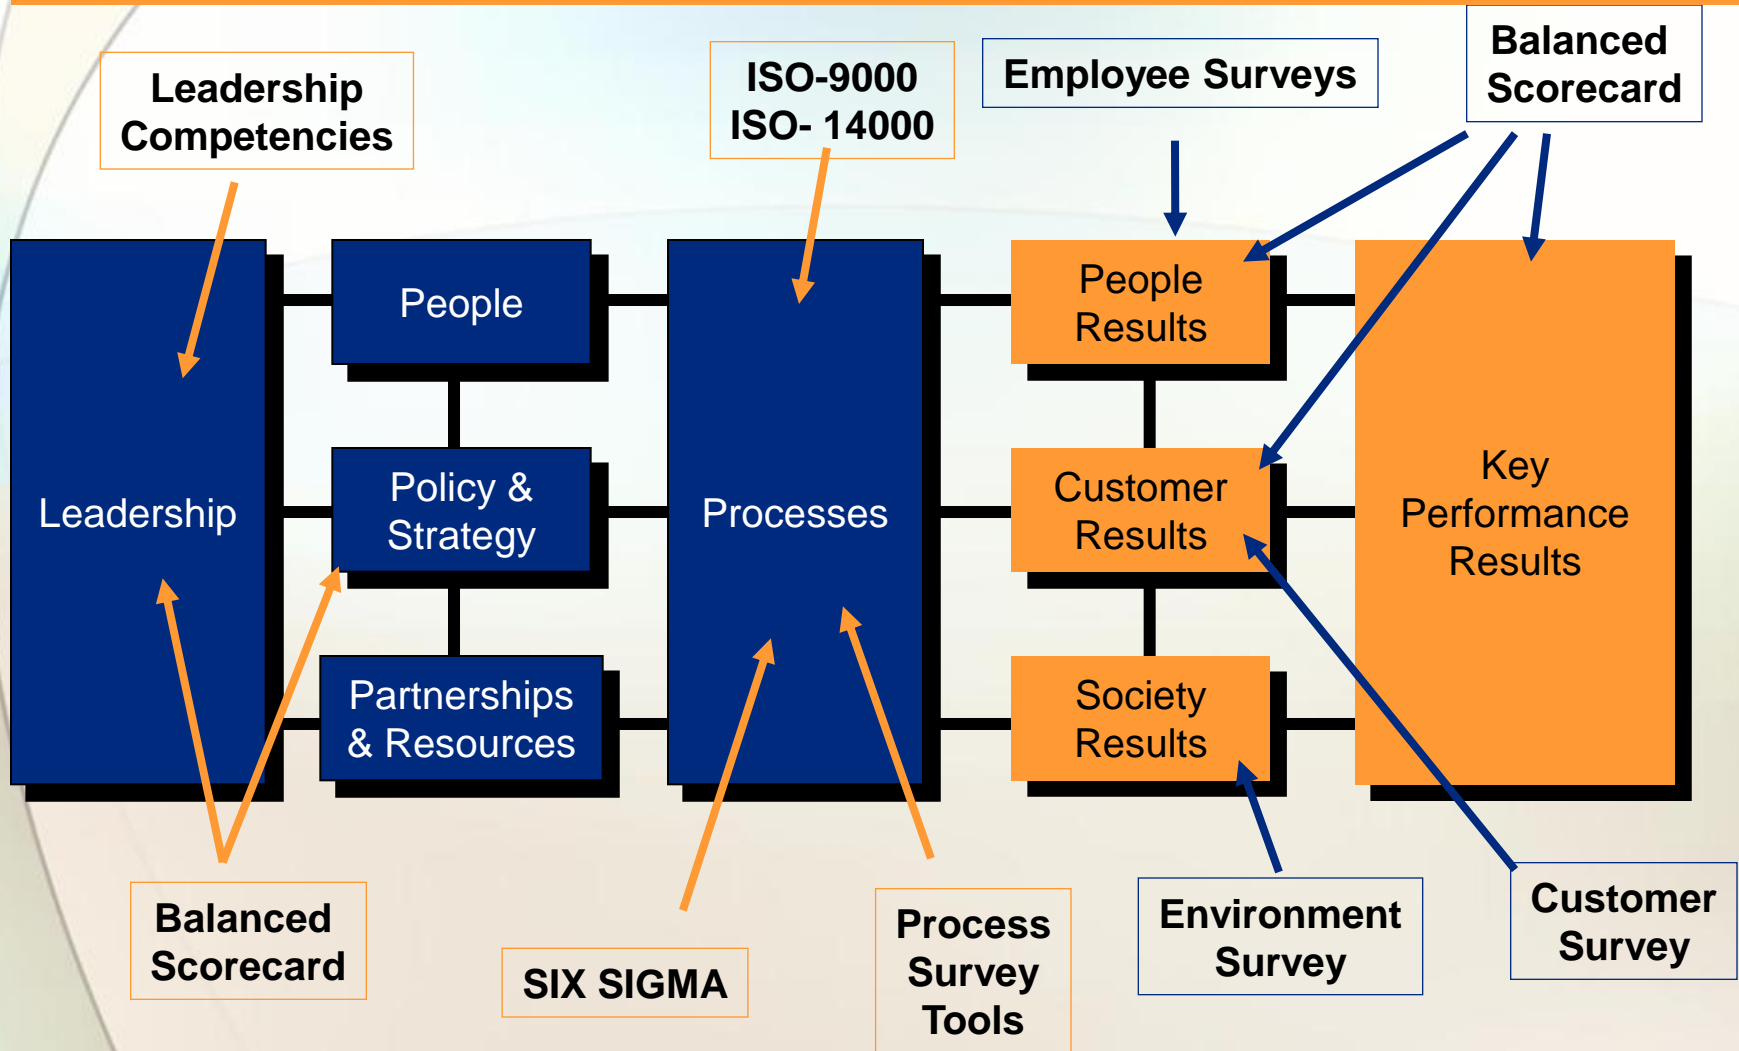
Leadership Competencies

ISO-9000
ISO- 14000

Employee Surveys

Balanced Scorecard

Leadership

People

Policy & Strategy

Partnerships & Resources

Processes

People Results

Customer Results

Society Results

Key Performance Results

Balanced Scorecard

SIX SIGMA

Process Survey Tools

Environment Survey

Customer Survey